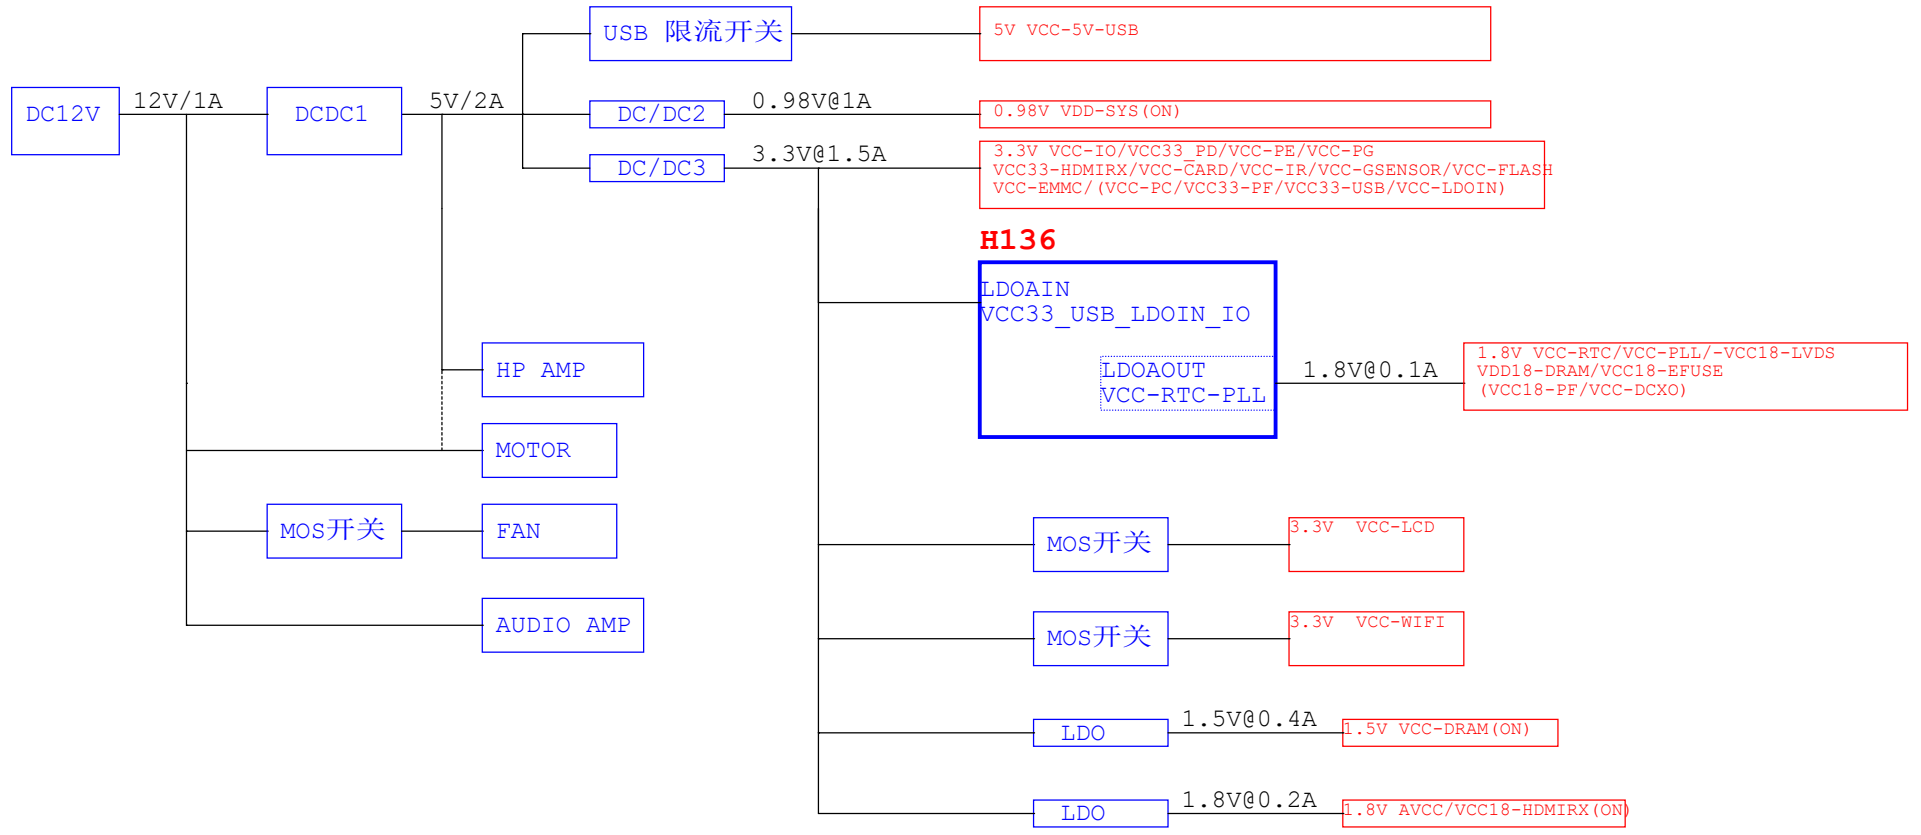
USB 限流开关

5V VCC-5V-USB

DC12V

12V/1A

DCDC1

5V/2A

DC/DC2

0.98V@1A

0.98V VDD-SYS(ON)

DC/DC3

3.3V@1.5A

3.3V VCC-IO/VCC33_PD/VCC-PE/VCC-PG
VCC33-HDMIRX/VCC-CARD/VCC-IR/VCC-GSENSOR/VCC-FLASH
VCC-EMMC/(VCC-PC/VCC33-PF/VCC33-USB/VCC-LDOIN)

H136

LDOAIN
VCC33_USB_LDOIN_IO

LDOAOUT
VCC-RTC-PLL

1.8V@0.1A

1.8V VCC-RTC/VCC-PLL/-VCC18-LVDS
VDD18-DRAM/VCC18-EFUSE
(VCC18-PF/VCC-DCXO)

HP AMP

MOTOR

MOS开关

FAN

AUDIO AMP

MOS开关

3.3V VCC-LCD

MOS开关

3.3V VCC-WIFI

LDO

1.5V@0.4A

1.5V VCC-DRAM(ON)

LDO

1.8V@0.2A

1.8V AVCC/VCC18-HDMIRX(ON)